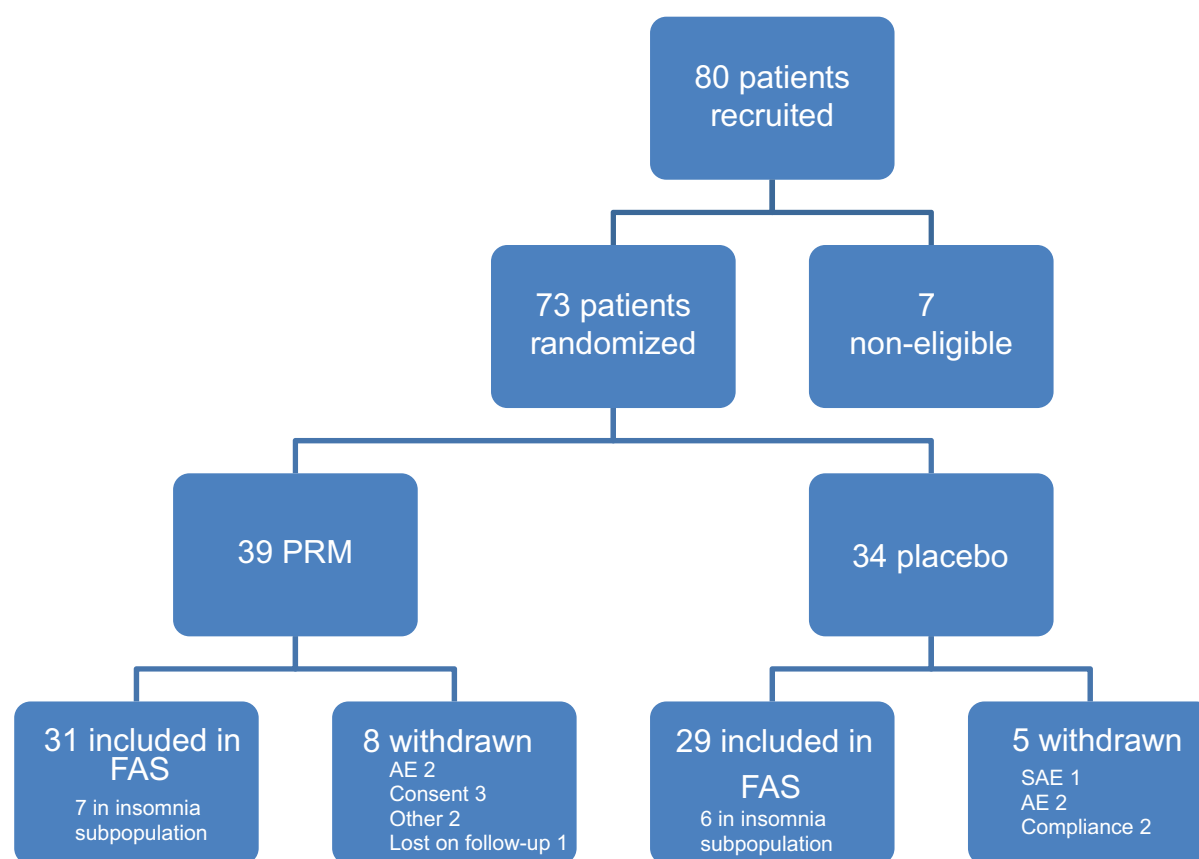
80 patients recruited

73 patients randomized

7 non-eligible

39 PRM

34 placebo

31 included in FAS
7 in insomnia subpopulation

8 withdrawn
AE 2
Consent 3
Other 2
Lost on follow-up 1

29 included in FAS
6 in insomnia subpopulation

5 withdrawn
SAE 1
AE 2
Compliance 2